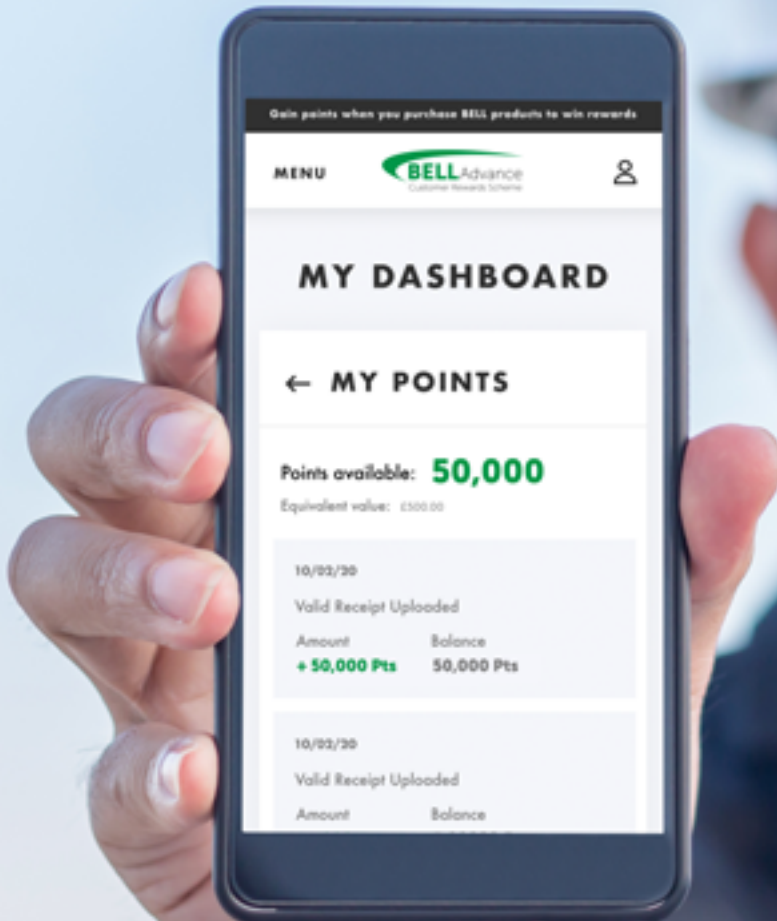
Gain points when you purchase BELL products to win rewards

MENU

BELL Advance
Customer Rewards Scheme

MY DASHBOARD

← MY POINTS

Points available: 50,000
Equivalent value: £500.00

10/02/20
Valid Receipt Uploaded
Amount
+ 50,000 Pts
Balance
50,000 Pts

10/02/20
Valid Receipt Uploaded
Amount
Balance